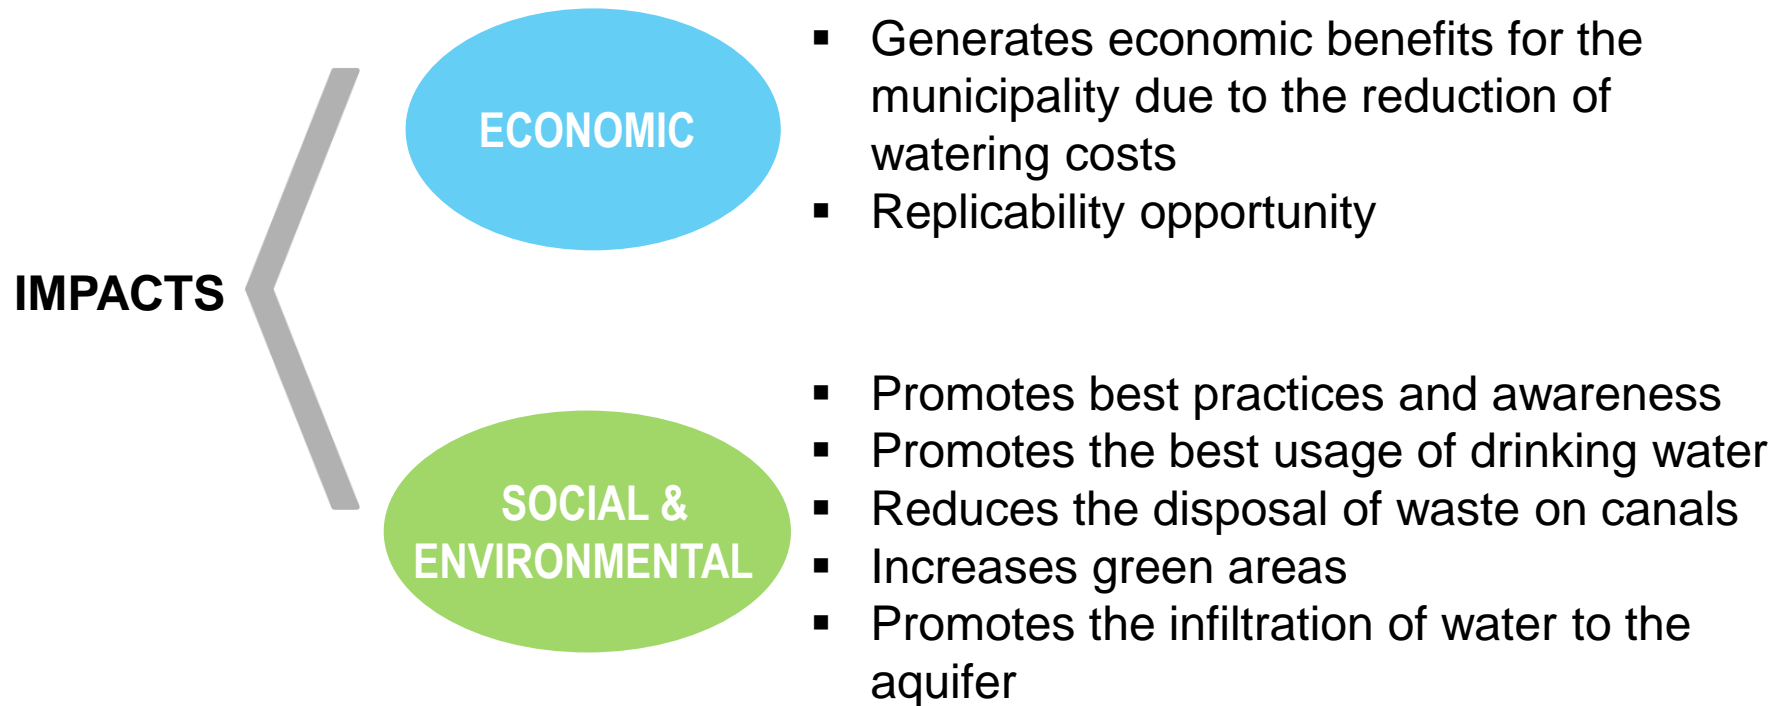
IMPACTS

ECONOMIC

- Generates economic benefits for the municipality due to the reduction of watering costs
- Replicability opportunity

SOCIAL & ENVIRONMENTAL

- Promotes best practices and awareness
- Promotes the best usage of drinking water
- Reduces the disposal of waste on canals
- Increases green areas
- Promotes the infiltration of water to the aquifer